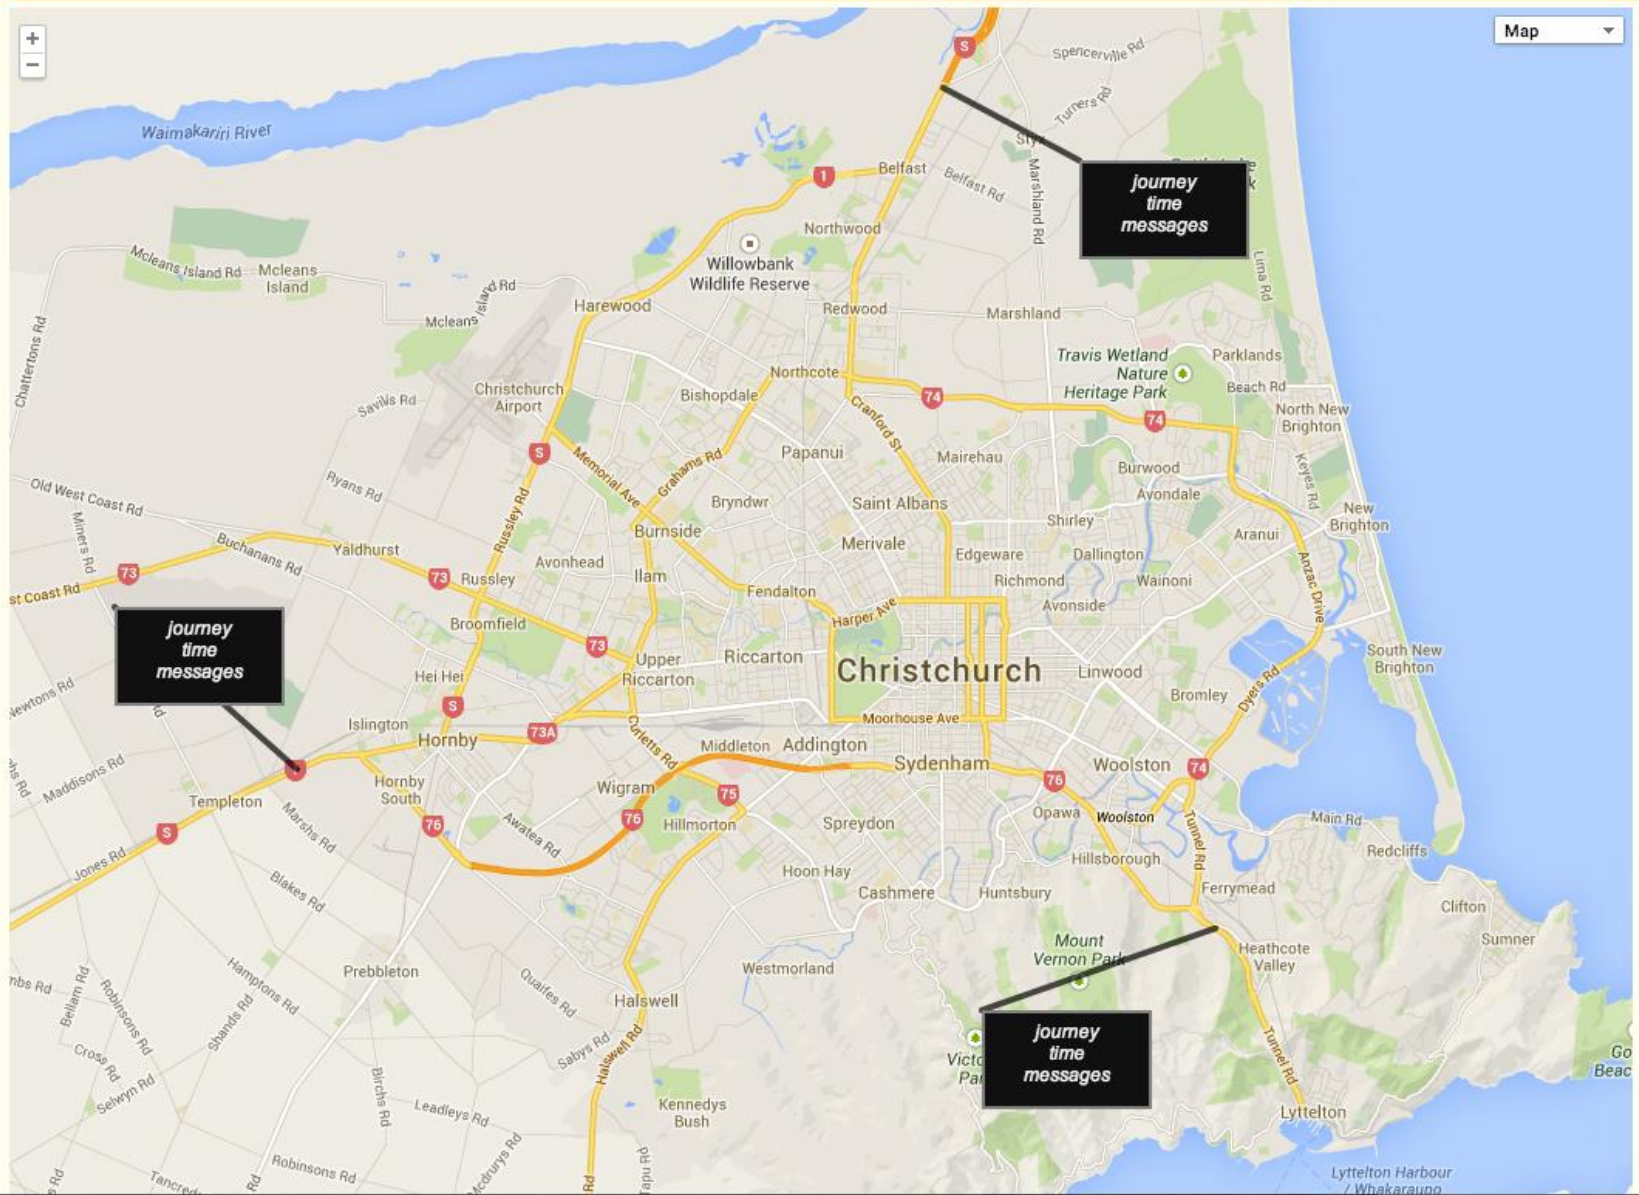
+
−
Map

Waimakariri River
Spencerville Rd
Turners Rd
Styx
Marshland Rd
Belfast
Belfast Rd
journey time messages
Lima Rd
Northwood
Willowbank Wildlife Reserve
Mcleans Island Rd
Mcleans Island
Mcleans Island Rd
Harewood
Redwood
Marshland
Chattertons Rd
Christchurch Airport
Savills Rd
Northcote
Bishopdale
Travis Wetland Nature Heritage Park
Parklands
Beach Rd
North New Brighton
Cranford St
Papanui
Mairehau
Burwood
Keyes Rd
Old West Coast Rd
Ryans Rd
Memorial Ave
Grahams Rd
Bryndwr
Saint Albans
Avondale
New Brighton
Miners Rd
Buchanans Rd
Yaldhurst
Russley Rd
Burnside
Shirley
Aranui
Merivale
Edgeware
Dallington
Anzac Drive
st Coast Rd
Russley
Avonhead
Ilam
Richmond
Wainoni
Fendalton
Avonside
Broomfield
Harper Ave
journey time messages
Upper Riccarton
Riccarton
Christchurch
Linwood
South New Brighton
Hei Hei
Dyers Rd
Bromley
Newtons Rd
Islington
Moorhouse Ave
Hornby
Curletts Rd
Middleton
Addington
Sydenham
Woolston
Maddisons Rd
Hornby South
Wigram
Templeton
Marshs Rd
Opawa
Woolston
Main Rd
Awatea Rd
Hillmorton
Spreydon
Tunnel Rd
Redcliffs
Jones Rd
Hillsborough
Hoon Hay
Ferrymead
Blakes Rd
Cashmere
Huntsbury
Clifton
Mount Vernon Park
Heathcote Valley
Sumner
Hamptons Rd
Prebbleton
Westmorland
Quaifes Rd
Halswell
Shands Rd
Robinsons Rd
Bellam Rd
Cross Rd
Selwyn Rd
Sabys Rd
Halswell Rd
Victo Par
journey time messages
Tunnel Rd
Go Beac
Birchs Rd
Leadleys Rd
Kennedys Bush
Mcdrurys Rd
Lyttelton
Robinsons Rd
Tancred
Lyttelton Harbour / Whakaraupo
S
1
74
73
73A
75
76